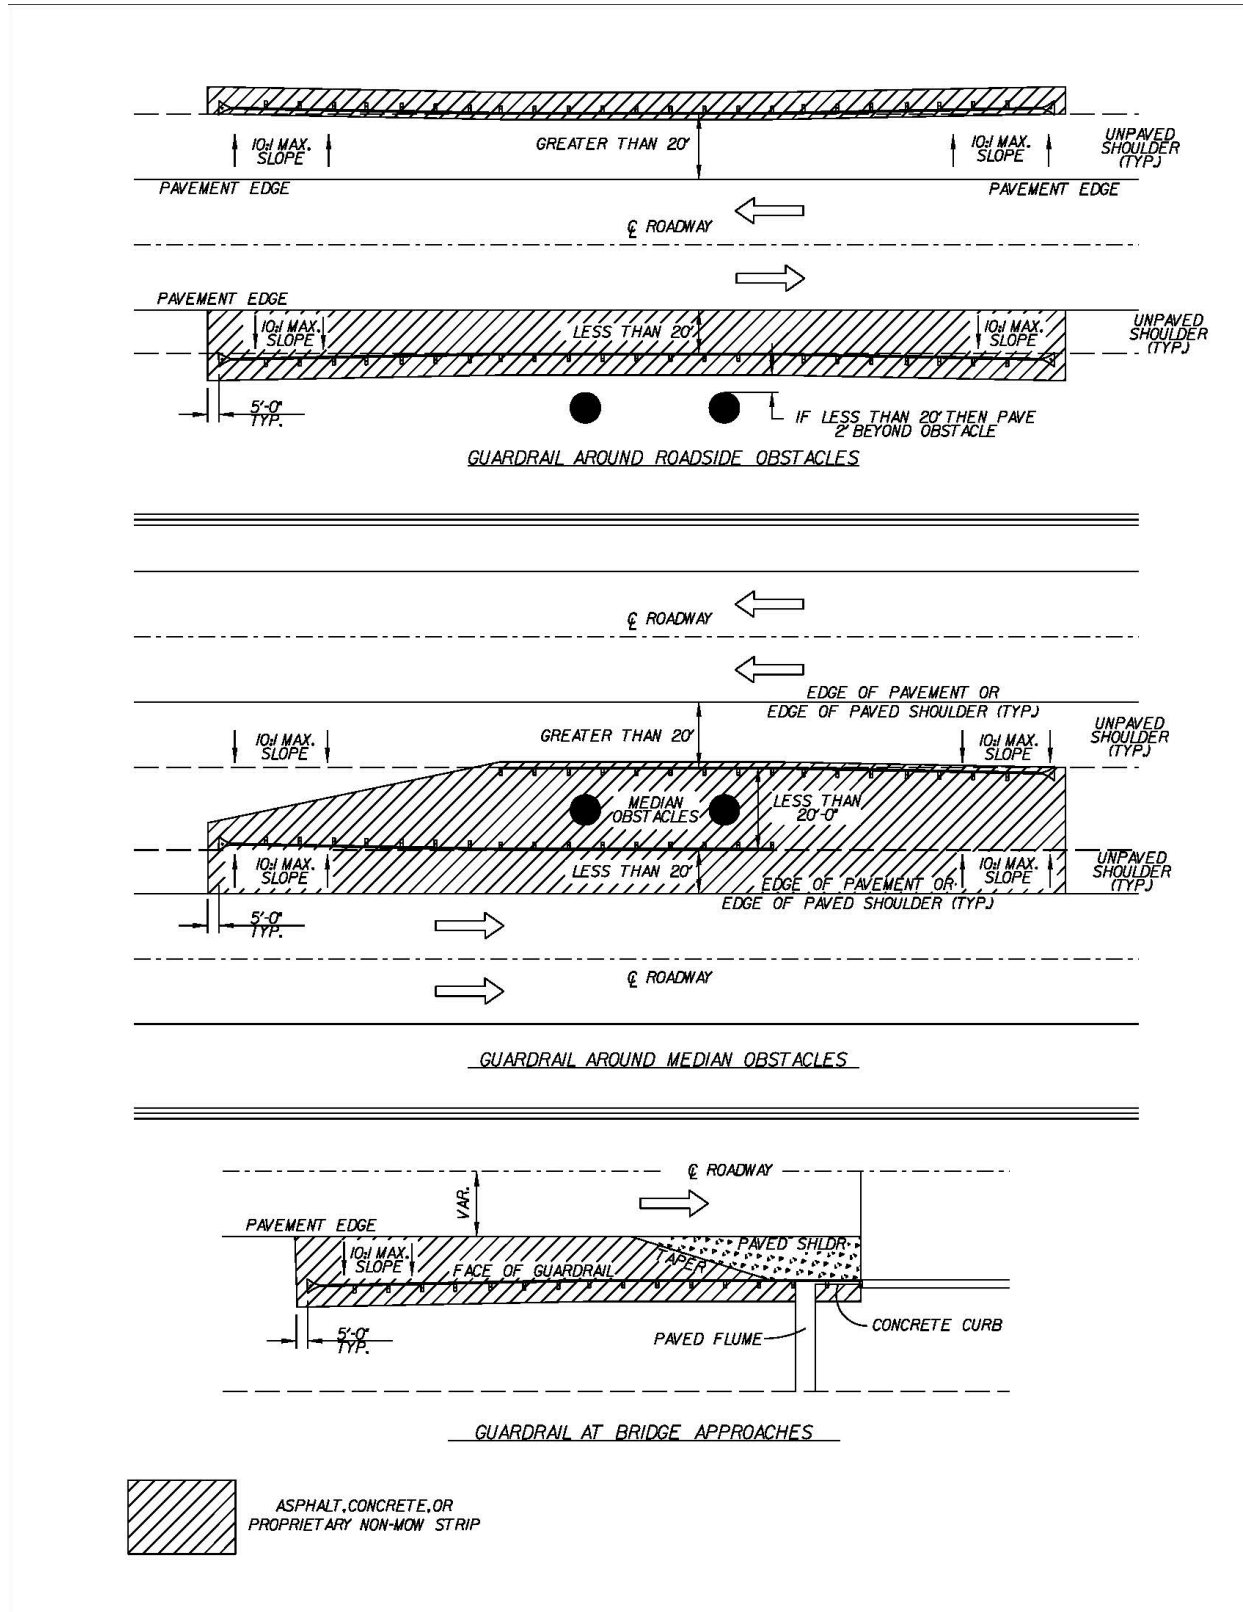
10:1 MAX. SLOPE

GREATER THAN 20'

10:1 MAX. SLOPE

UNPAVED SHOULDER (TYP.)

PAVEMENT EDGE

PAVEMENT EDGE

℄ ROADWAY

PAVEMENT EDGE

10:1 MAX. SLOPE

LESS THAN 20'

10:1 MAX. SLOPE

UNPAVED SHOULDER (TYP.)

5'-0" TYP.

IF LESS THAN 20' THEN PAVE 2' BEYOND OBSTACLE

GUARDRAIL AROUND ROADSIDE OBSTACLES

℄ ROADWAY

EDGE OF PAVEMENT OR EDGE OF PAVED SHOULDER (TYP.)

10:1 MAX. SLOPE

GREATER THAN 20'

10:1 MAX. SLOPE

UNPAVED SHOULDER (TYP.)

MEDIAN OBSTACLES

LESS THAN 20'-0"

10:1 MAX. SLOPE

LESS THAN 20'

10:1 MAX. SLOPE

UNPAVED SHOULDER (TYP.)

EDGE OF PAVEMENT OR EDGE OF PAVED SHOULDER (TYP.)

5'-0" TYP.

℄ ROADWAY

GUARDRAIL AROUND MEDIAN OBSTACLES

℄ ROADWAY

VAR.

PAVEMENT EDGE

10:1 MAX. SLOPE

FACE OF GUARDRAIL

TAPER

PAVED SHLDR.

CONCRETE CURB

PAVED FLUME

5'-0" TYP.

GUARDRAIL AT BRIDGE APPROACHES

ASPHALT, CONCRETE, OR PROPRIETARY NON-MOW STRIP